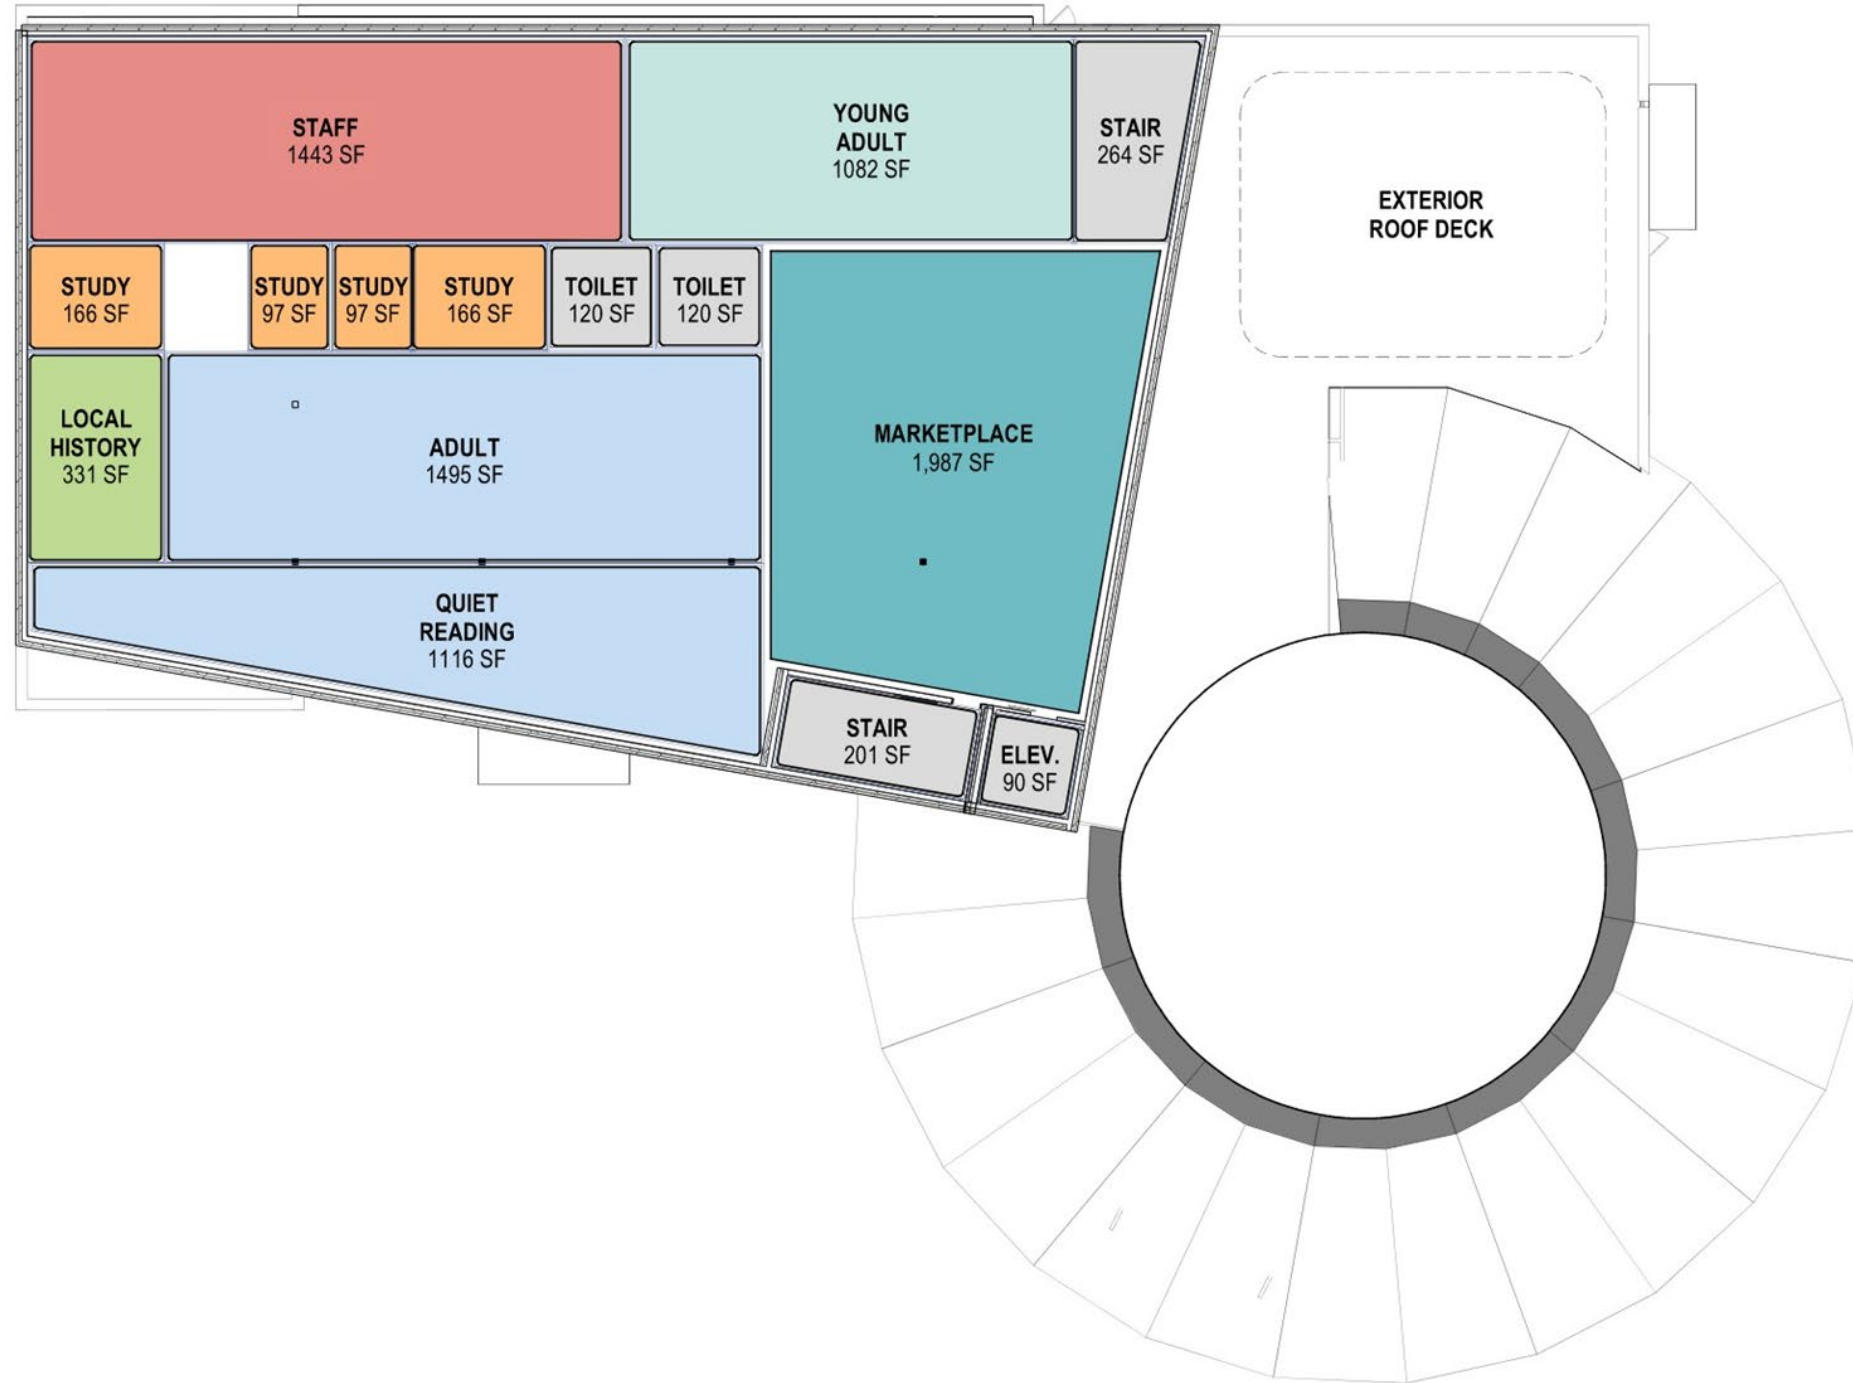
STAFF
1443 SF

YOUNG
ADULT
1082 SF

STAIR
264 SF

EXTERIOR
ROOF DECK

STUDY
166 SF

STUDY
97 SF

STUDY
97 SF

STUDY
166 SF

TOILET
120 SF

TOILET
120 SF

LOCAL
HISTORY
331 SF

ADULT
1495 SF

MARKETPLACE
1,987 SF

QUIET
READING
1116 SF

STAIR
201 SF

ELEV.
90 SF